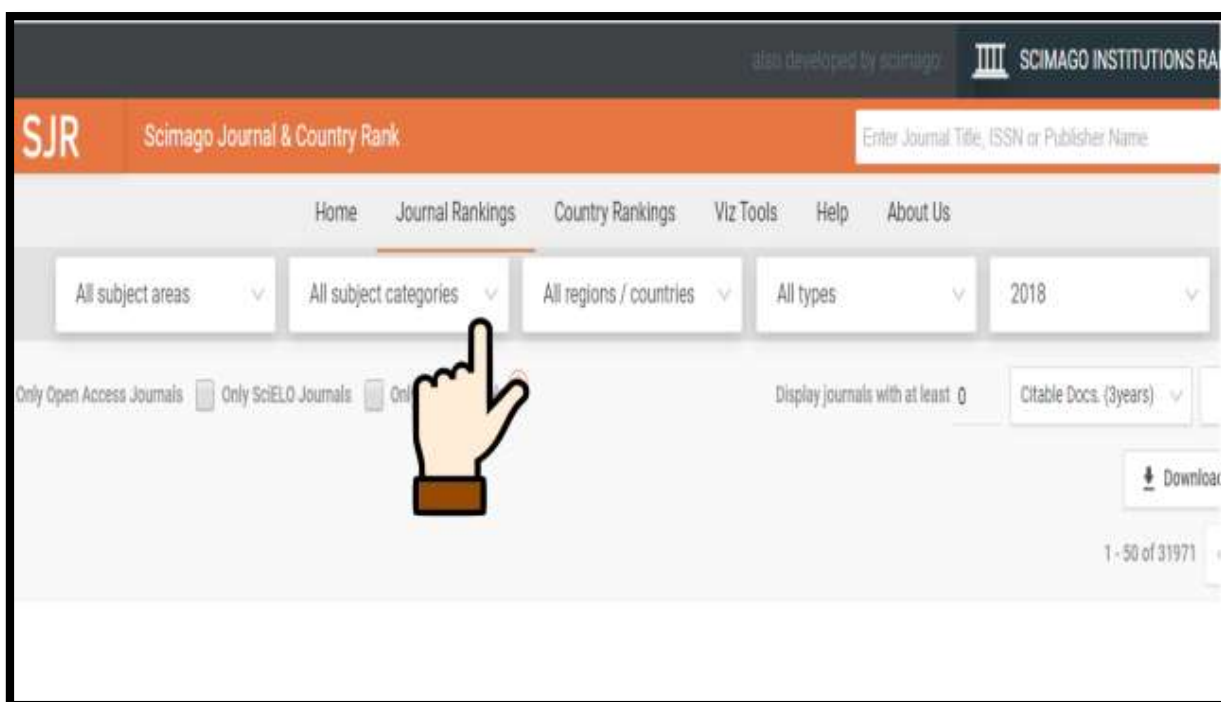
also developed by scimago: SCIMAGO INSTITUTIONS RA

SJR Scimago Journal & Country Rank

Enter Journal Title, ISSN or Publisher Name

Home Journal Rankings Country Rankings Viz Tools Help About Us

All subject areas

All subject categories

All regions / countries

All types

2018

Only Open Access Journals Only SciELO Journals Onl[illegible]

Display journals with at least 0

Citable Docs. (3years)

Downloa

1 - 50 of 31971